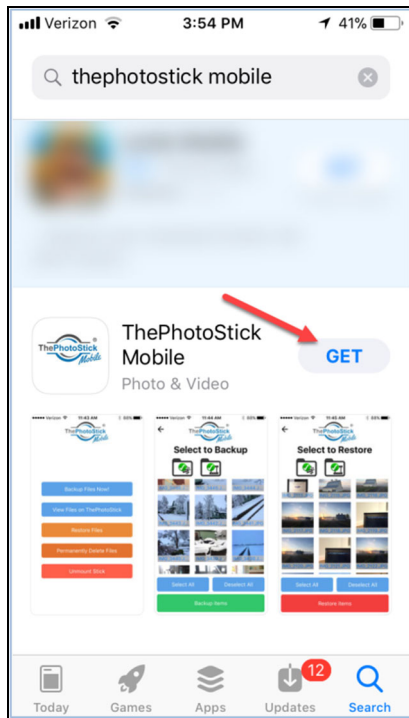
Verizon 3:54 PM 41%

thephotostick mobile

ThePhotoStick Mobile

ThePhotoStick Mobile
Photo & Video

GET

Verizon 11:43 AM
ThePhotoStick Mobile
Backup Files Now!
View Files on ThePhotoStick
Restore Files
Permanently Delete Files
Unmount Stick

Verizon 11:44 AM
Select to Backup
Select All
Deselect All
Backup Items

Verizon 11:45 AM
Select to Restore
Select All
Deselect All
Restore Items

Today
Games
Apps
12
Updates
Search